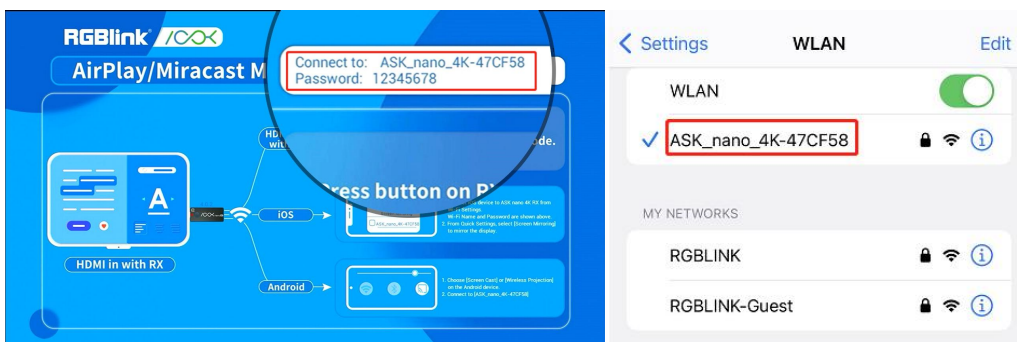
RGBlink /COX

AirPlay/Miracast M

Connect to: ASK_nano_4K-47CF58
Password: 12345678

HD
wit

de.

ress button on R

iOS

device to ASK nano 4K RX from
Settings
Wi-Fi Name and Password are shown above.
2. From Quick Settings, select [Screen Mirroring] to mirror the display.

ASK_nano_4K-47CF58

Android

1. Choose [Screen Cast] or [Wireless Projection] on the Android device.
2. Connect to [ASK_nano_4K-47CF58]

HDMI in with RX

A

< Settings WLAN Edit

WLAN

ASK_nano_4K-47CF58

MY NETWORKS

RGBLINK

RGBLINK-Guest